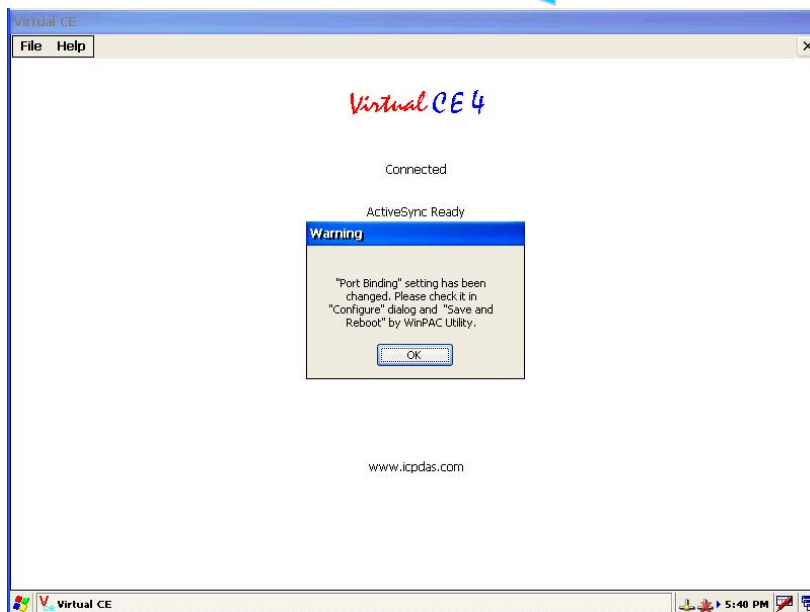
Virtual CE

File Help

×

Virtual CE 4

Connected

ActiveSync Ready

Warning

"Port Binding" setting has been changed. Please check it in "Configure" dialog and "Save and Reboot" by WinPAC Utility.

OK

www.icpdas.com

Virtual CE

5:40 PM